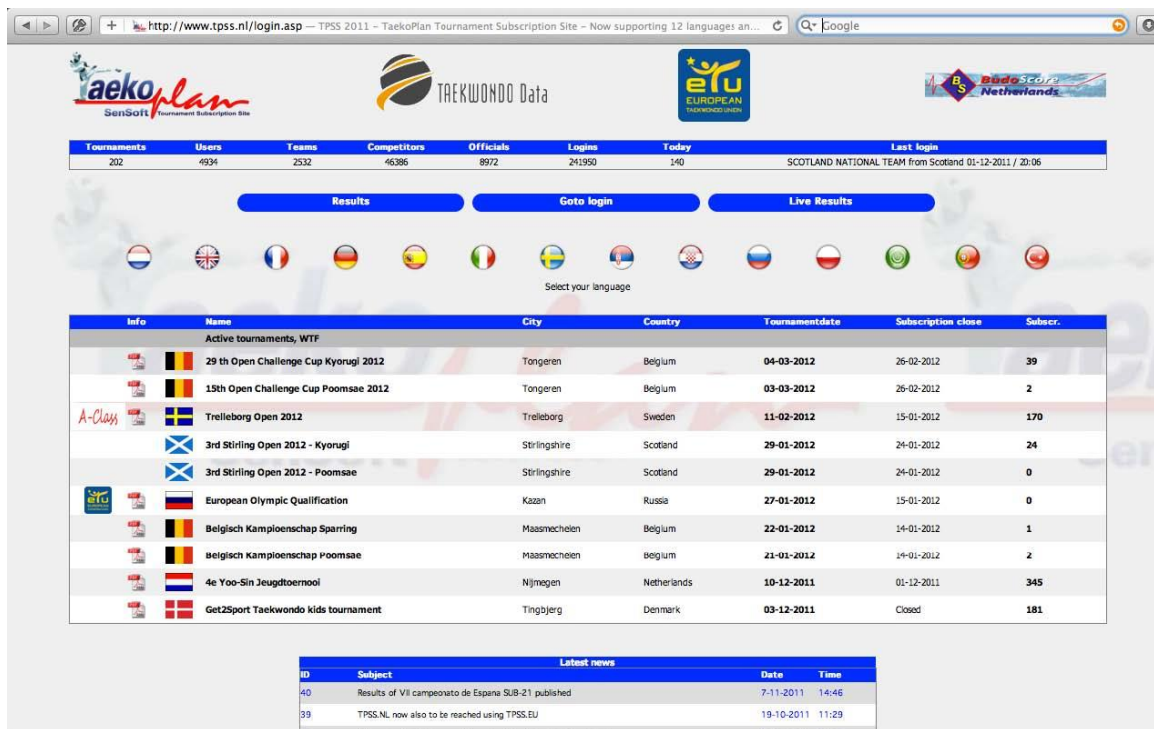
http://www.tpss.nl/login.asp — TPSS 2011 - TaekoPlan Tournament Subscription Site - Now supporting 12 languages an... Google

TaekoPlan
SenSoft Tournament Subscription Site

TAEKWONDO Data

ETU EUROPEAN TAEKWONDO UNION

BS BudoScore Netherlands

| Tournaments | Users | Teams | Competitors | Officials | Logins | Today | Last login |
|---|---|---|---|---|---|---|---|
| 202 | 4934 | 2532 | 46386 | 8972 | 241950 | 140 | SCOTLAND NATIONAL TEAM from Scotland 01-12-2011 / 20:06 |

Results
Goto login
Live Results

Select your language

| Info | | Name | City | Country | Tournamentdate | Subscription close | Subscr. |
|---|---|---|---|---|---|---|---|
| | | Active tournaments, WTF | | | | | |
| | | 29 th Open Challenge Cup Kyorugi 2012 | Tongeren | Belgium | 04-03-2012 | 26-02-2012 | 39 |
| | | 15th Open Challenge Cup Poomsae 2012 | Tongeren | Belgium | 03-03-2012 | 26-02-2012 | 2 |
| A-Class | | Trelleborg Open 2012 | Trelleborg | Sweden | 11-02-2012 | 15-01-2012 | 170 |
| | | 3rd Stirling Open 2012 - Kyorugi | Stirlingshire | Scotland | 29-01-2012 | 24-01-2012 | 24 |
| | | 3rd Stirling Open 2012 - Poomsae | Stirlingshire | Scotland | 29-01-2012 | 24-01-2012 | 0 |
| | | European Olympic Qualification | Kazan | Russia | 27-01-2012 | 15-01-2012 | 0 |
| | | Belgisch Kampioenschap Sparring | Maasmechelen | Belgium | 22-01-2012 | 14-01-2012 | 1 |
| | | Belgisch Kampioenschap Poomsae | Maasmechelen | Belgium | 21-01-2012 | 14-01-2012 | 2 |
| | | 4e Yoo-Sin Jeugdtoernooi | Nijmegen | Netherlands | 10-12-2011 | 01-12-2011 | 345 |
| | | Get2Sport Taekwondo kids tournament | Tingbjerg | Denmark | 03-12-2011 | Closed | 181 |

Latest news

| ID | Subject | Date | Time |
|---|---|---|---|
| 40 | Results of VII campeonato de Espana SUB-21 published | 7-11-2011 | 14:46 |
| 39 | TPSS.NL now also to be reached using TPSS.EU | 19-10-2011 | 11:29 |